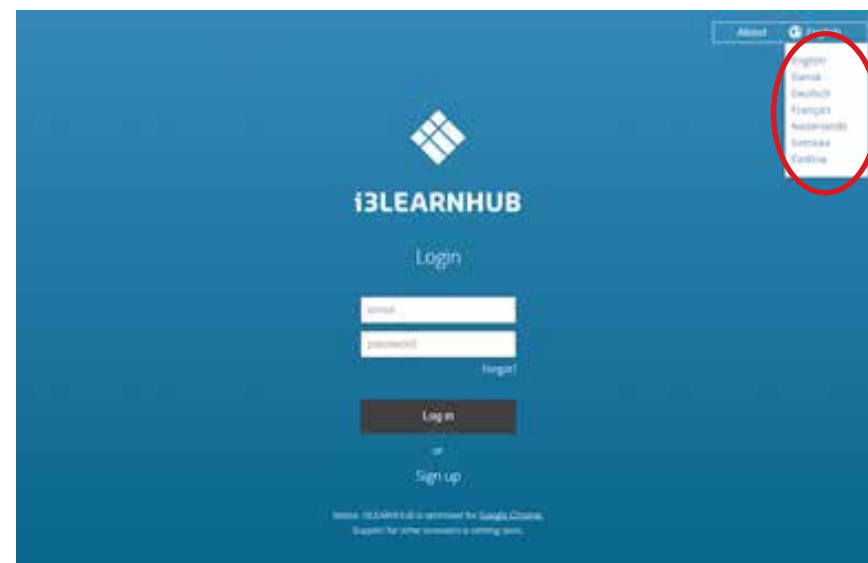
About English

English
Dansk
Deutsch
Français
Nederlands
Svenska
Čeština

i3LEARNHUB

Login

email

password

Forgot?

Log in

or

Sign up

Notice: i3LEARNHUB is optimized for Google Chrome.
Support for other browsers is coming soon.